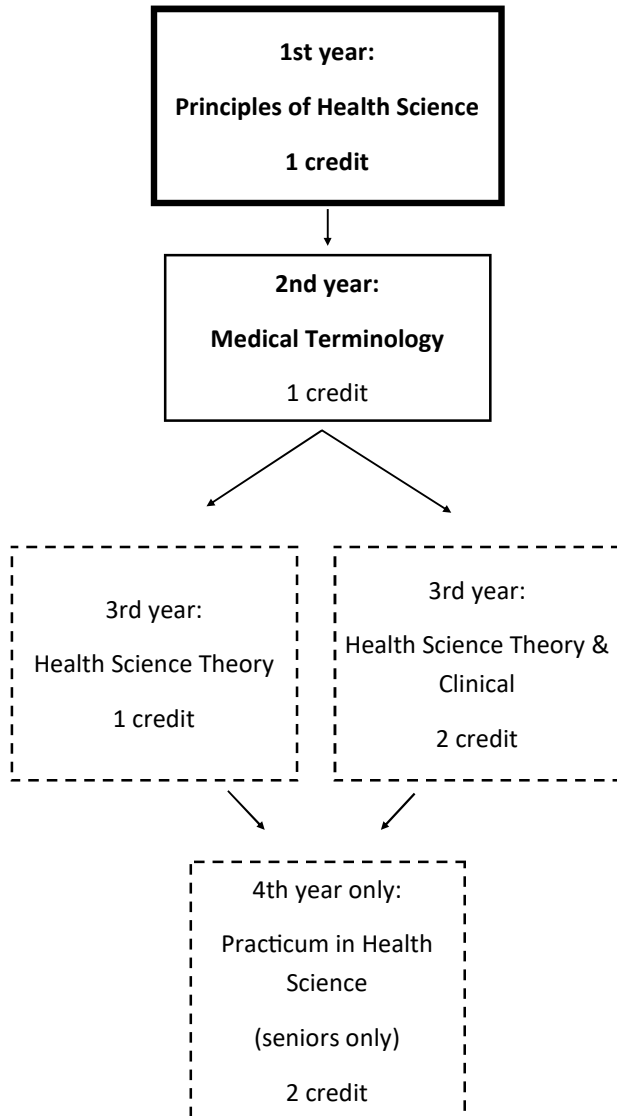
1st year:

Principles of Health Science

1 credit

2nd year:

Medical Terminology

1 credit

3rd year:

Health Science Theory

1 credit

3rd year:

Health Science Theory & Clinical

2 credit

4th year only:

Practicum in Health Science

(seniors only)

2 credit